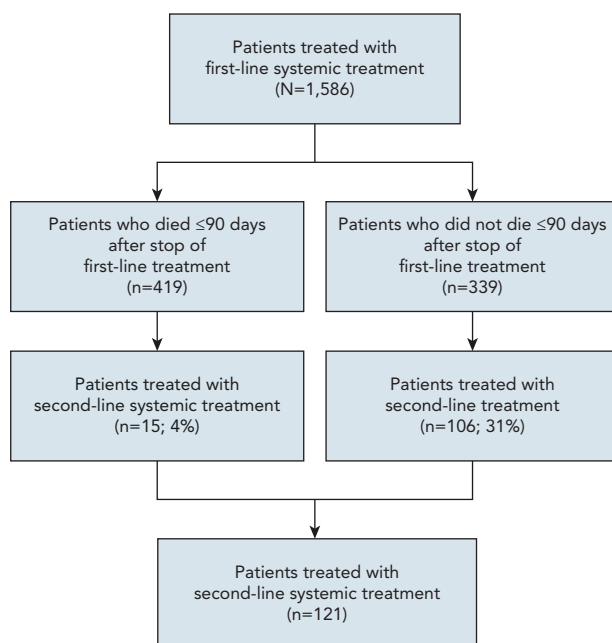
Patients treated with first-line systemic treatment (N=1,586)

Patients who died ≤90 days after stop of first-line treatment (n=419)

Patients who did not die ≤90 days after stop of first-line treatment (n=339)

Patients treated with second-line systemic treatment (n=15; 4%)

Patients treated with second-line treatment (n=106; 31%)

Patients treated with second-line systemic treatment (n=121)